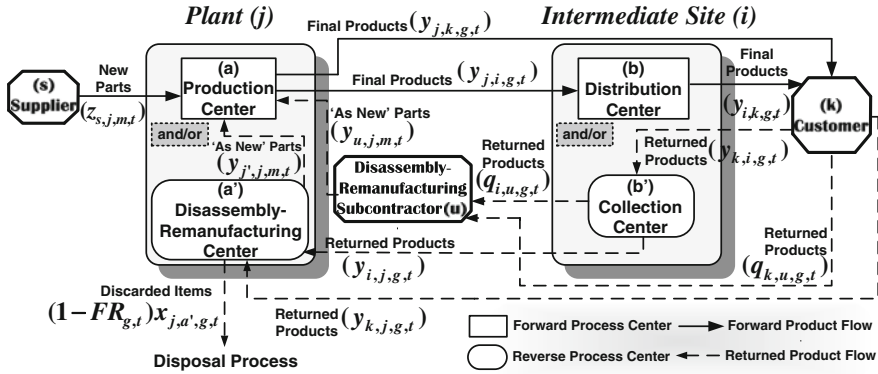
Plant (j)

Final Products $(y_{j,k,g,t})$

Intermediate Site (i)

(s) Supplier

New Parts $(z_{s,j,m,t})$

(a) Production Center

Final Products $(y_{j,i,g,t})$

(b) Distribution Center

Final Products $(y_{i,k,g,t})$

(k) Customer

'As New' Parts $(y_{u,j,m,t})$

and/or

'As New' Parts $(y_{j',j,m,t})$

Returned Products $(q_{i,u,g,t})$

and/or

Returned Products $(y_{k,i,g,t})$

Disassembly-Remanufacturing Subcontractor (u)

(a') Disassembly-Remanufacturing Center

(b') Collection Center

Returned Products $(y_{i,j,g,t})$

Returned Products $(q_{k,u,g,t})$

Discarded Items $(1-FR_{g,t})x_{j,a',g,t}$

Returned Products $(y_{k,j,g,t})$

Disposal Process

Forward Process Center

Forward Product Flow

Reverse Process Center

Returned Product Flow